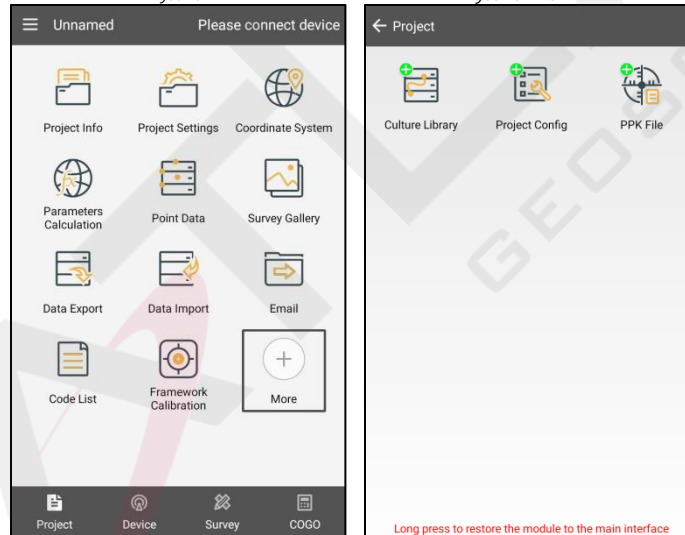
Unnamed Please connect device

Project Info
Project Settings
Coordinate System
Parameters Calculation
Point Data
Survey Gallery
Data Export
Data Import
Email
Code List
Framework Calibration
More

Project
Device
Survey
COGO

← Project

Culture Library
Project Config
PPK File

Long press to restore the module to the main interface